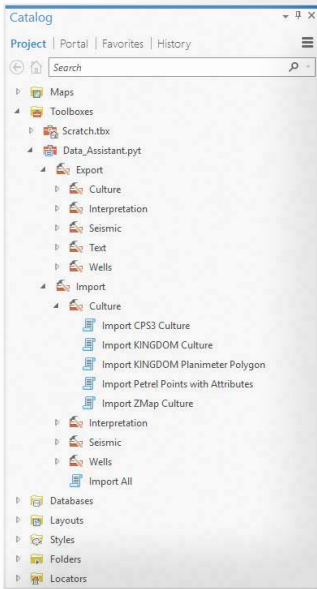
Catalog

Project | Portal | Favorites | History

Search

Maps
Toolboxes
Scratch.tbx
Data_Assistant.pyt
Export
Culture
Interpretation
Seismic
Text
Wells
Import
Culture
Import CPS3 Culture
Import KINGDOM Culture
Import KINGDOM Planimeter Polygon
Import Petrel Points with Attributes
Import ZMap Culture
Interpretation
Seismic
Wells
Import All
Databases
Layouts
Styles
Folders
Locators